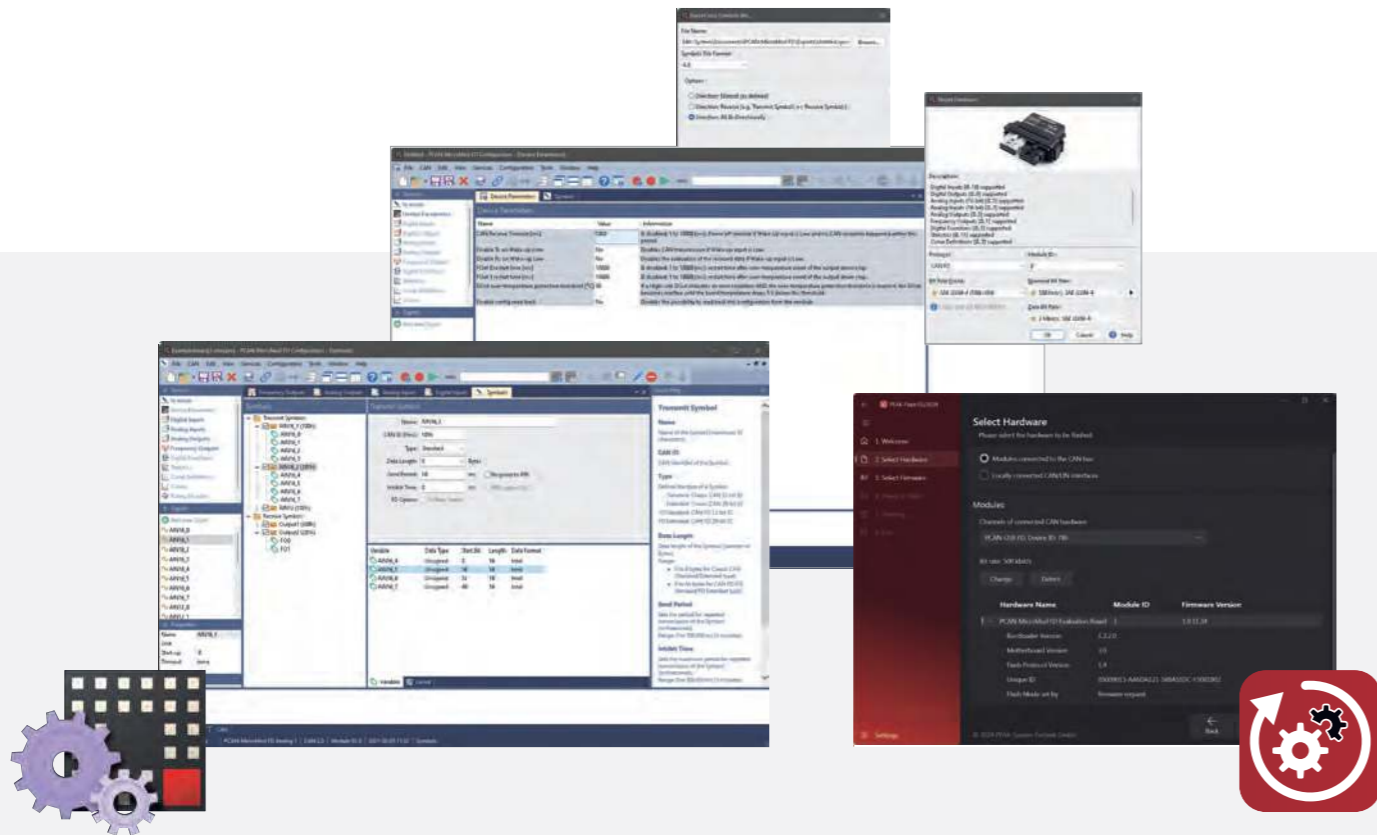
Export Symbols File

File Name:

Symbols File Format:

4.0

Options

Direction: Extend (as defined)

Direction: Reverse (e.g. Transmit Symbol 1 <-> Receive Symbol 1)

Direction: All Bi-Directional

Browse...

Device Parameters

Name

Value

Information

Select Hardware

Description:

Digital Inputs [0..16] supported
Digital Outputs [0..8] supported
Analog Inputs [0..8] supported
Analog Outputs [0..4] supported
Frequency Outputs [0..1] supported
Digital Functions [0..8] supported
Statistics [0..2] supported
Curve Definitions [0..2] supported

Protocol:

Module ID:

OK

Cancel

Help

Transmit Symbol

Name:

CAN ID (Hex):

Type:

Data Length:

Send Period:

Inhibit Time:

Variable

Data Type

Start Bit

Length

Data Format

Transmit Symbol

Name

CAN ID

Type

Data Length

Send Period

Inhibit Time

PCAN-View PLUS

Select Hardware

Please select the hardware to be flashed.

1. Welcome

2. Select Hardware

3. Select Firmware

Modules connected to the CAN bus

Locally connected CAN/LIN interfaces

Modules

Channels of connected CAN hardware

Change

Detect

Hardware Name

Module ID

Firmware Version

PCAN-MicroMod FD Evaluation Board

1

Bootloader Version

Motherboard Version

Flash Protocol Version

Unique ID

Flash Mode set by

Settings

Back